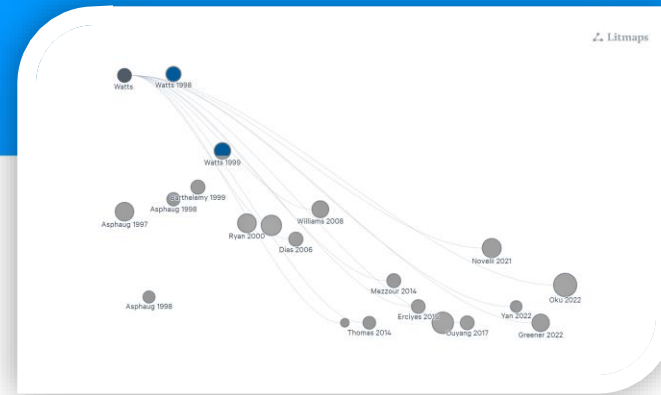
Litmaps

Watts
Watts 1998
Watts 1999
Barthelemy 1999
Asphaug 1998
Asphaug 1997
Ryan 2000
Williams 2008
Dias 2006
Novelli 2021
Oku 2022
Mazzour 2014
Erciyes 2015
Yan 2022
Asphaug 1998
Thomas 2014
Ouyang 2017
Greener 2022